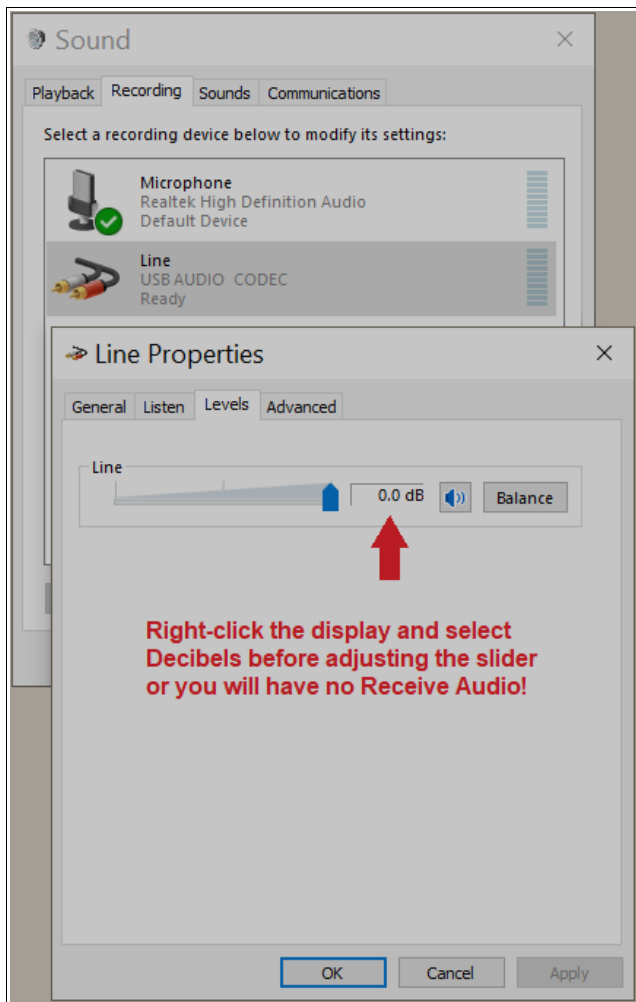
Sound

Playback Recording Sounds Communications

Select a recording device below to modify its settings:

Microphone
Realtek High Definition Audio
Default Device

Line
USB AUDIO CODEC
Ready

Line Properties

General Listen Levels Advanced

Line

0.0 dB

Balance

Right-click the display and select Decibels before adjusting the slider or you will have no Receive Audio!

OK Cancel Apply